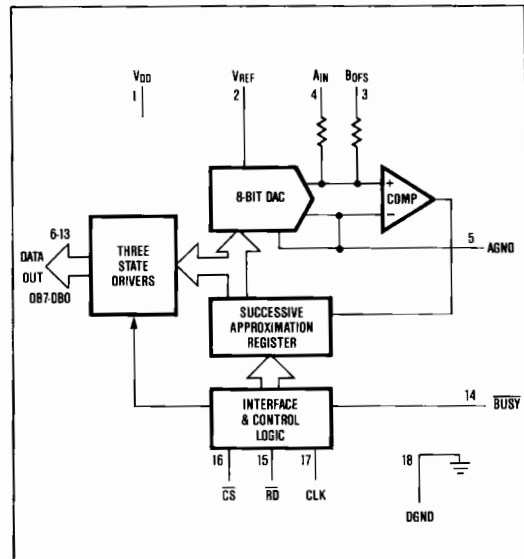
$V_{DD}$
1

$V_{REF}$
2

$A_{IN}$
4

$B_{OFS}$
3

8-BIT DAC

+
COMP
−

5
AGND

6-13
DATA OUT
DB7-DB0

THREE STATE DRIVERS

SUCCESSIVE APPROXIMATION REGISTER

INTERFACE & CONTROL LOGIC

14
$\overline{BUSY}$

16
$\overline{CS}$

15
$\overline{RD}$

17
CLK

18
DGND